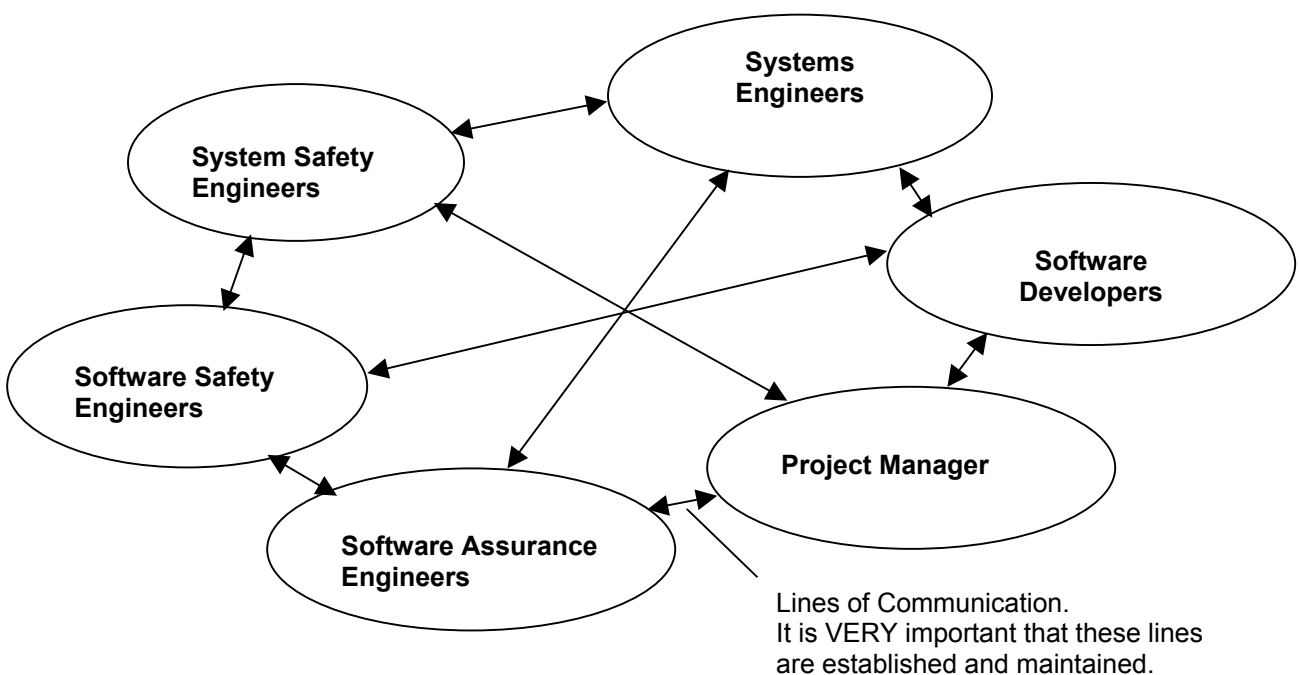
Systems Engineers

System Safety Engineers

Software Developers

Software Safety Engineers

Project Manager

Software Assurance Engineers

Lines of Communication.
It is VERY important that these lines are established and maintained.